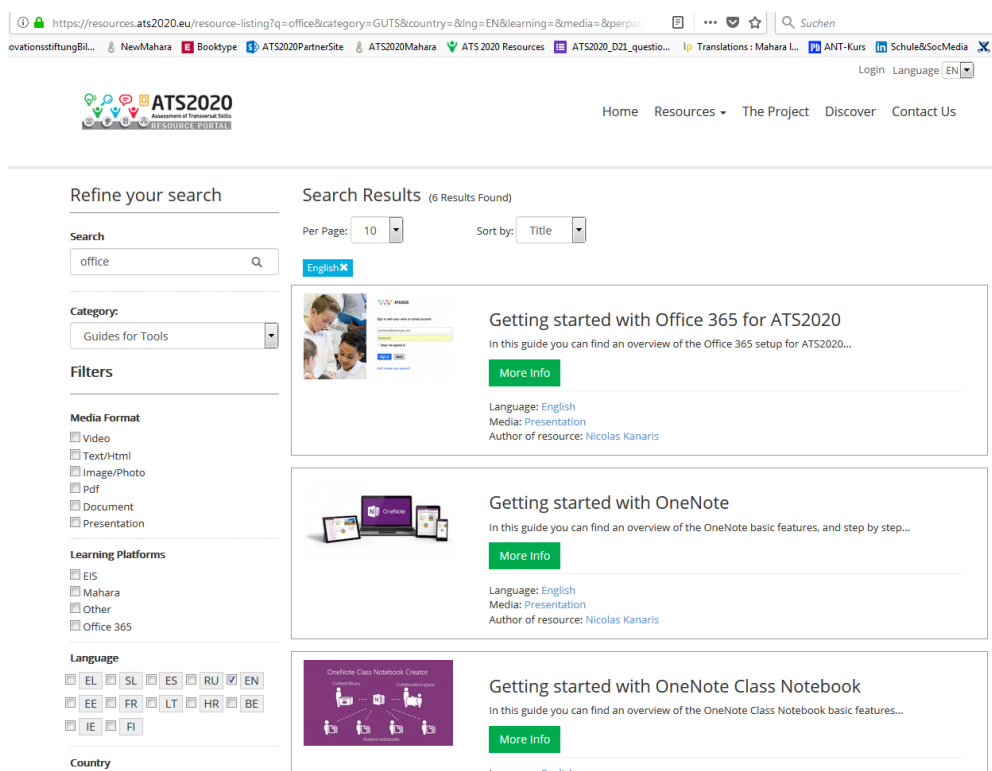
https://resources.ats2020.eu/resource-listing?q=office&category=GUTS&country=&lng=EN&learning=&media=&perpag

Suchen

ovationsstiftungBil... NewMahara Booktype ATS2020PartnerSite ATS2020Mahara ATS 2020 Resources ATS2020_D21_questio... Translations : Mahara I... ANT-Kurs Schule&SocMedia

Login Language EN

ATS2020 Assessment of Transversal Skills RESOURCE PORTAL

Home Resources The Project Discover Contact Us

Refine your search

Search
office

Category:
Guides for Tools

Filters

Media Format
Video
Text/Html
Image/Photo
Pdf
Document
Presentation

Learning Platforms
EIS
Mahara
Other
Office 365

Language
EL SL ES RU EN
EE FR LT HR BE
IE FI

Country

Search Results (6 Results Found)

Per Page: 10 Sort by: Title

English ✖

Getting started with Office 365 for ATS2020
In this guide you can find an overview of the Office 365 setup for ATS2020...
More Info
Language: English
Media: Presentation
Author of resource: Nicolas Kanaris

Getting started with OneNote
In this guide you can find an overview of the OneNote basic features, and step by step...
More Info
Language: English
Media: Presentation
Author of resource: Nicolas Kanaris

OneNote Class Notebook Creator
Getting started with OneNote Class Notebook
In this guide you can find an overview of the OneNote Class Notebook basic features...
More Info